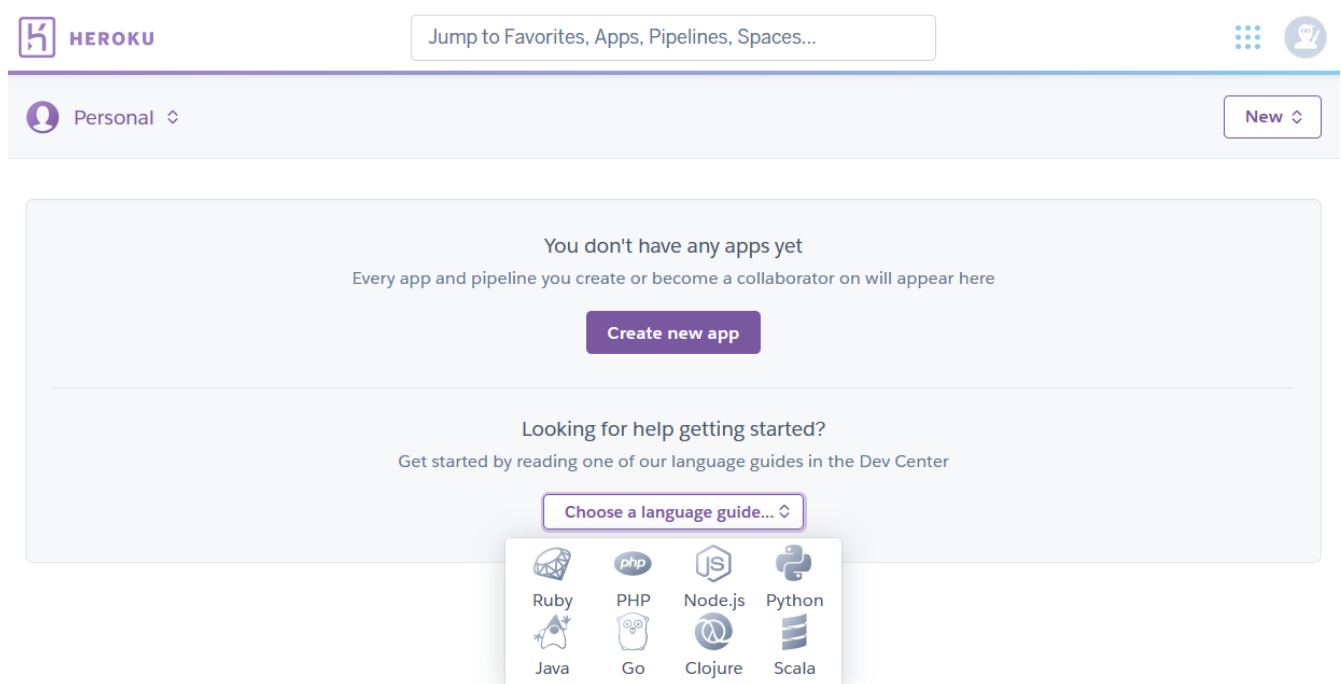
HEROKU

Jump to Favorites, Apps, Pipelines, Spaces...

Personal

New

You don't have any apps yet

Every app and pipeline you create or become a collaborator on will appear here

Create new app

Looking for help getting started?

Get started by reading one of our language guides in the Dev Center

Choose a language guide...

php JS

Ruby PHP Node.js Python

Java Go Clojure Scala